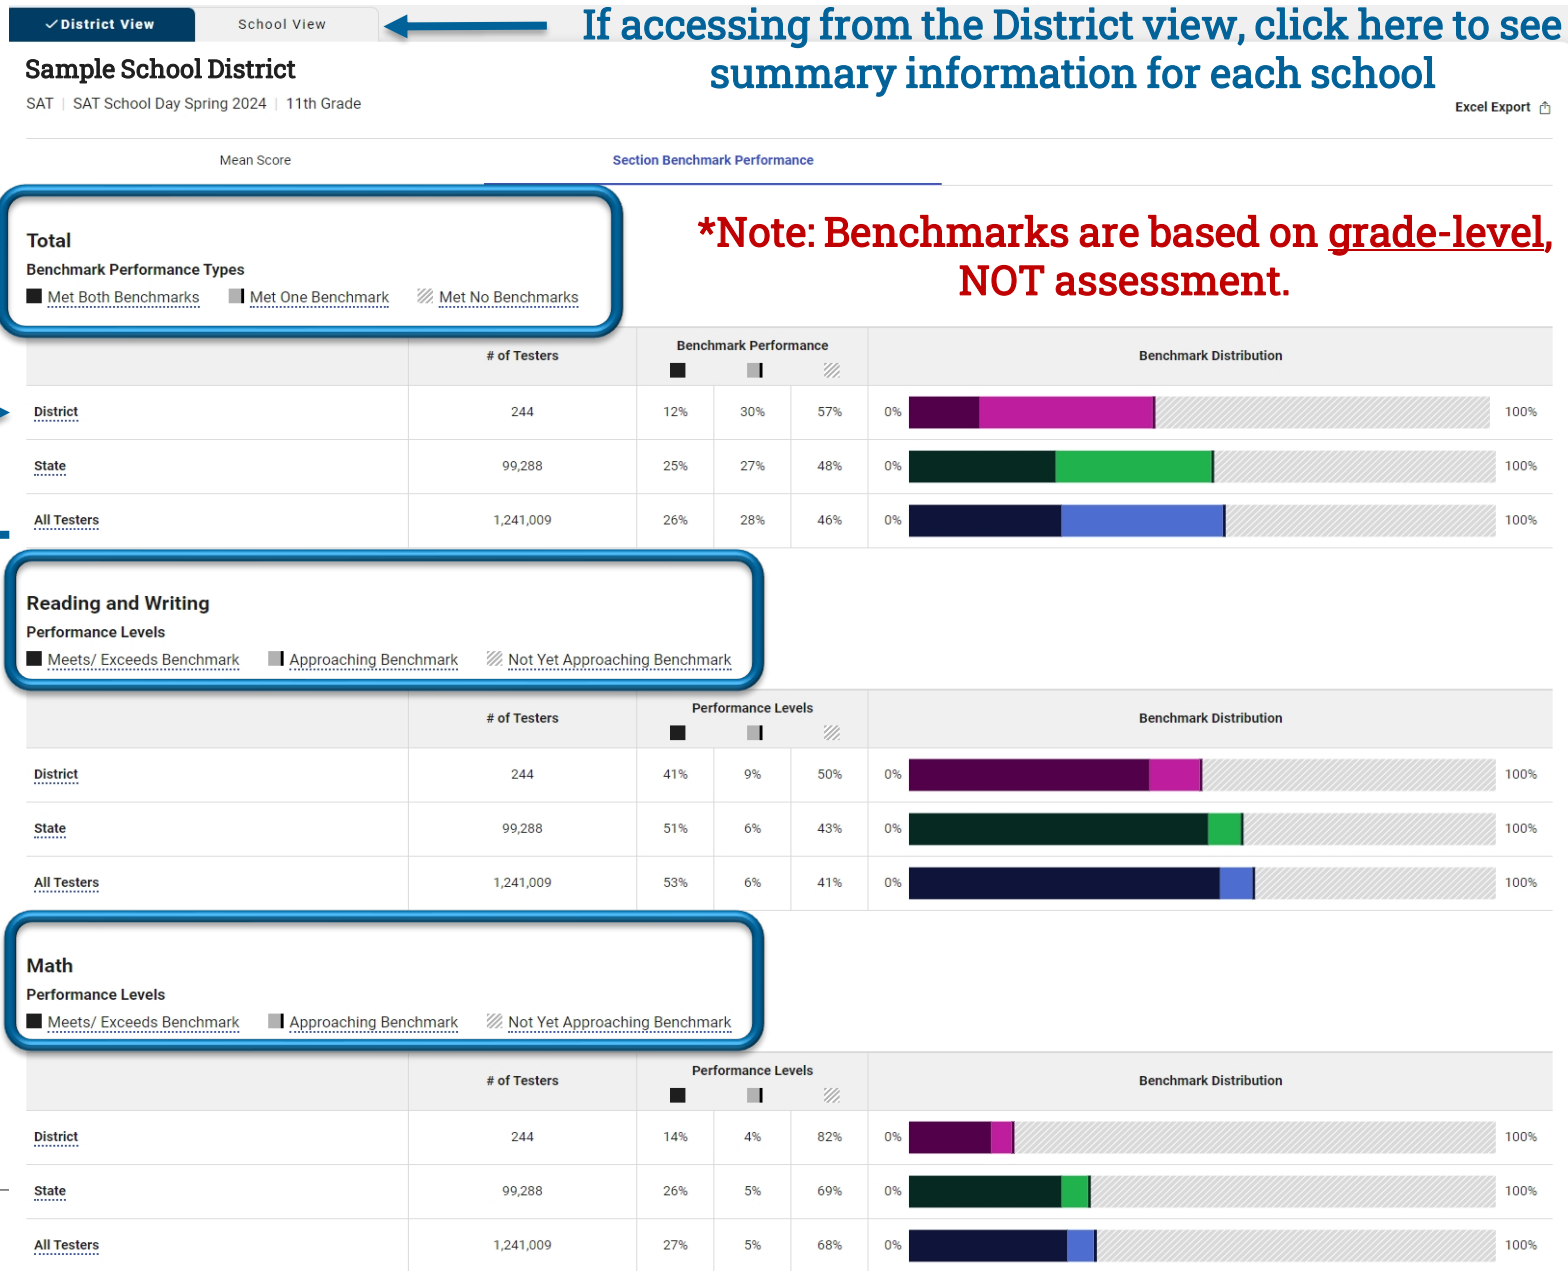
✓District View | School View

If accessing from the District view, click here to see summary information for each school

Sample School District
SAT | SAT School Day Spring 2024 | 11th Grade

Excel Export

Mean Score | Section Benchmark Performance

Total
Benchmark Performance Types
Met Both Benchmarks | Met One Benchmark | Met No Benchmarks

*Note: Benchmarks are based on grade-level, NOT assessment.

| | # of Testers | Benchmark Performance | | | Benchmark Distribution |
|---|---|---|---|---|---|
| District | 244 | 12% | 30% | 57% | 0% 100% |
| State | 99,288 | 25% | 27% | 48% | 0% 100% |
| All Testers | 1,241,009 | 26% | 28% | 46% | 0% 100% |

Reading and Writing
Performance Levels
Meets/ Exceeds Benchmark | Approaching Benchmark | Not Yet Approaching Benchmark

| | # of Testers | Performance Levels | | | Benchmark Distribution |
|---|---|---|---|---|---|
| District | 244 | 41% | 9% | 50% | 0% 100% |
| State | 99,288 | 51% | 6% | 43% | 0% 100% |
| All Testers | 1,241,009 | 53% | 6% | 41% | 0% 100% |

Math
Performance Levels
Meets/ Exceeds Benchmark | Approaching Benchmark | Not Yet Approaching Benchmark

| | # of Testers | Performance Levels | | | Benchmark Distribution |
|---|---|---|---|---|---|
| District | 244 | 14% | 4% | 82% | 0% 100% |
| State | 99,288 | 26% | 5% | 69% | 0% 100% |
| All Testers | 1,241,009 | 27% | 5% | 68% | 0% 100% |